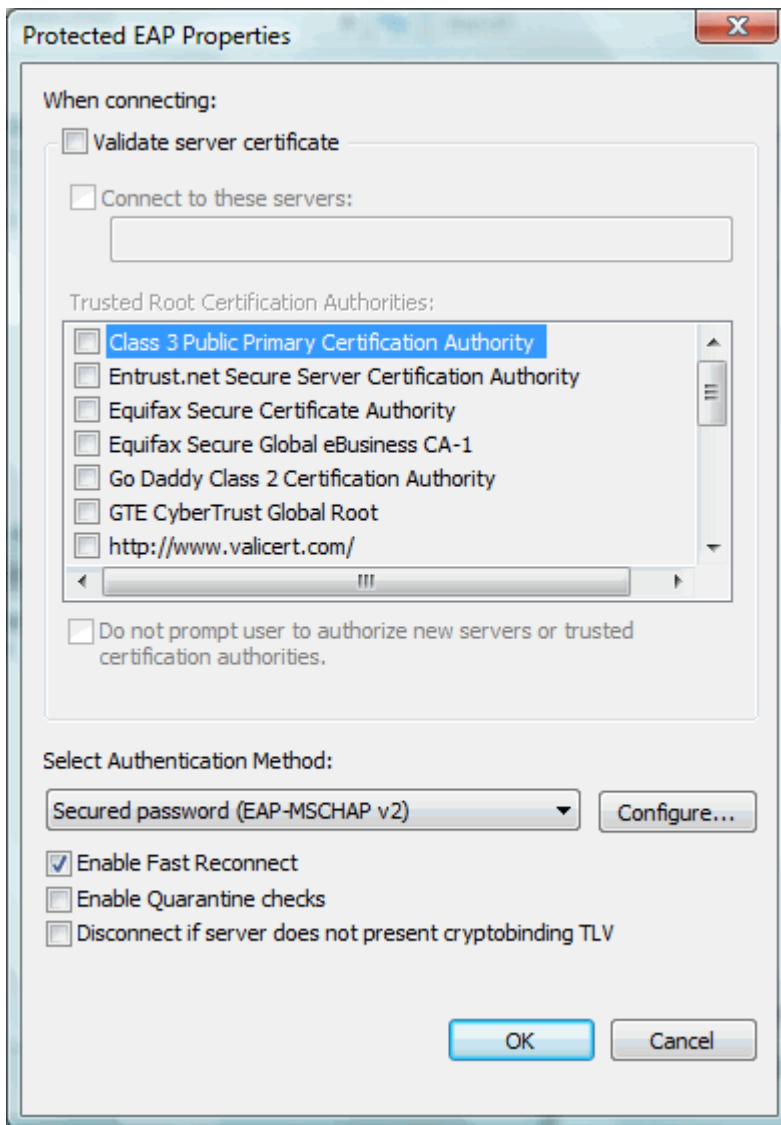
Protected EAP Properties

When connecting:

Validate server certificate

Connect to these servers:

Trusted Root Certification Authorities:

Class 3 Public Primary Certification Authority
Entrust.net Secure Server Certification Authority
Equifax Secure Certificate Authority
Equifax Secure Global eBusiness CA-1
Go Daddy Class 2 Certification Authority
GTE CyberTrust Global Root
http://www.valicert.com/

Do not prompt user to authorize new servers or trusted certification authorities.

Select Authentication Method:

Secured password (EAP-MSCHAP v2)

Configure...

Enable Fast Reconnect
Enable Quarantine checks
Disconnect if server does not present cryptobinding TLV

OK

Cancel